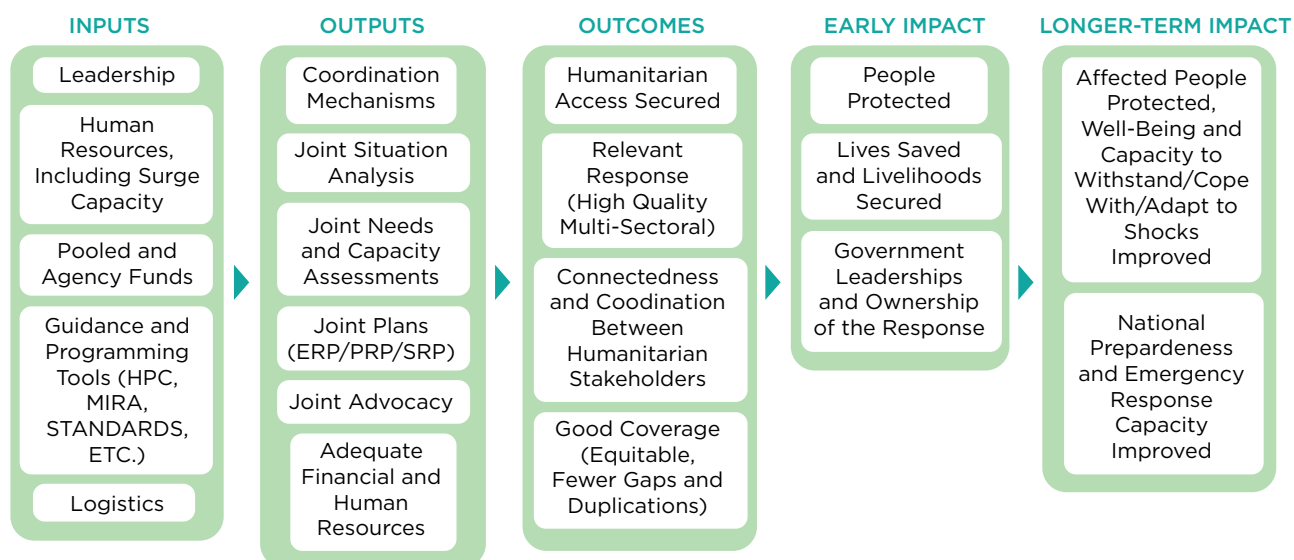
INPUTS

Leadership

Human Resources, Including Surge Capacity

Pooled and Agency Funds

Guidance and Programming Tools (HPC, MIRA, STANDARDS, ETC.)

Logistics

OUTPUTS

Coordination Mechanisms

Joint Situation Analysis

Joint Needs and Capacity Assessments

Joint Plans (ERP/PRP/SRP)

Joint Advocacy

Adequate Financial and Human Resources

OUTCOMES

Humanitarian Access Secured

Relevant Response (High Quality Multi-Sectoral)

Connectedness and Coodination Between Humanitarian Stakeholders

Good Coverage (Equitable, Fewer Gaps and Duplications)

EARLY IMPACT

People Protected

Lives Saved and Livelihoods Secured

Government Leaderships and Ownership of the Response

LONGER-TERM IMPACT

Affected People Protected, Well-Being and Capacity to Withstand/Cope With/Adapt to Shocks Improved

National Preparedness and Emergency Response Capacity Improved